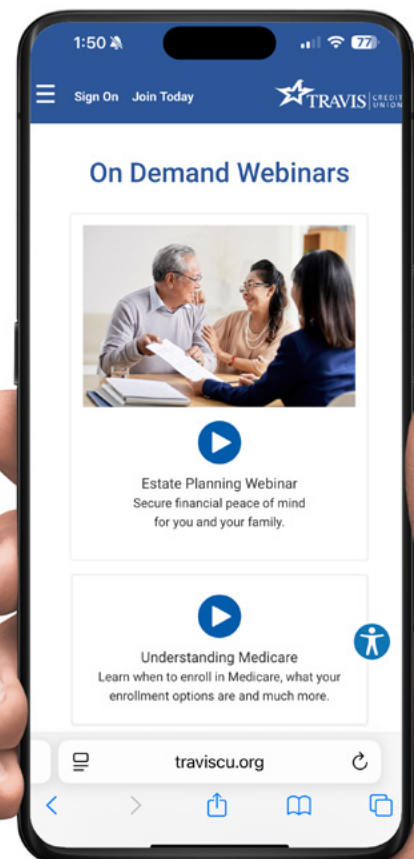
1:50 77

Sign On Join Today

TRAVIS CREDIT UNION

On Demand Webinars

Estate Planning Webinar
Secure financial peace of mind for you and your family.

Understanding Medicare
Learn when to enroll in Medicare, what your enrollment options are and much more.

traviscu.org